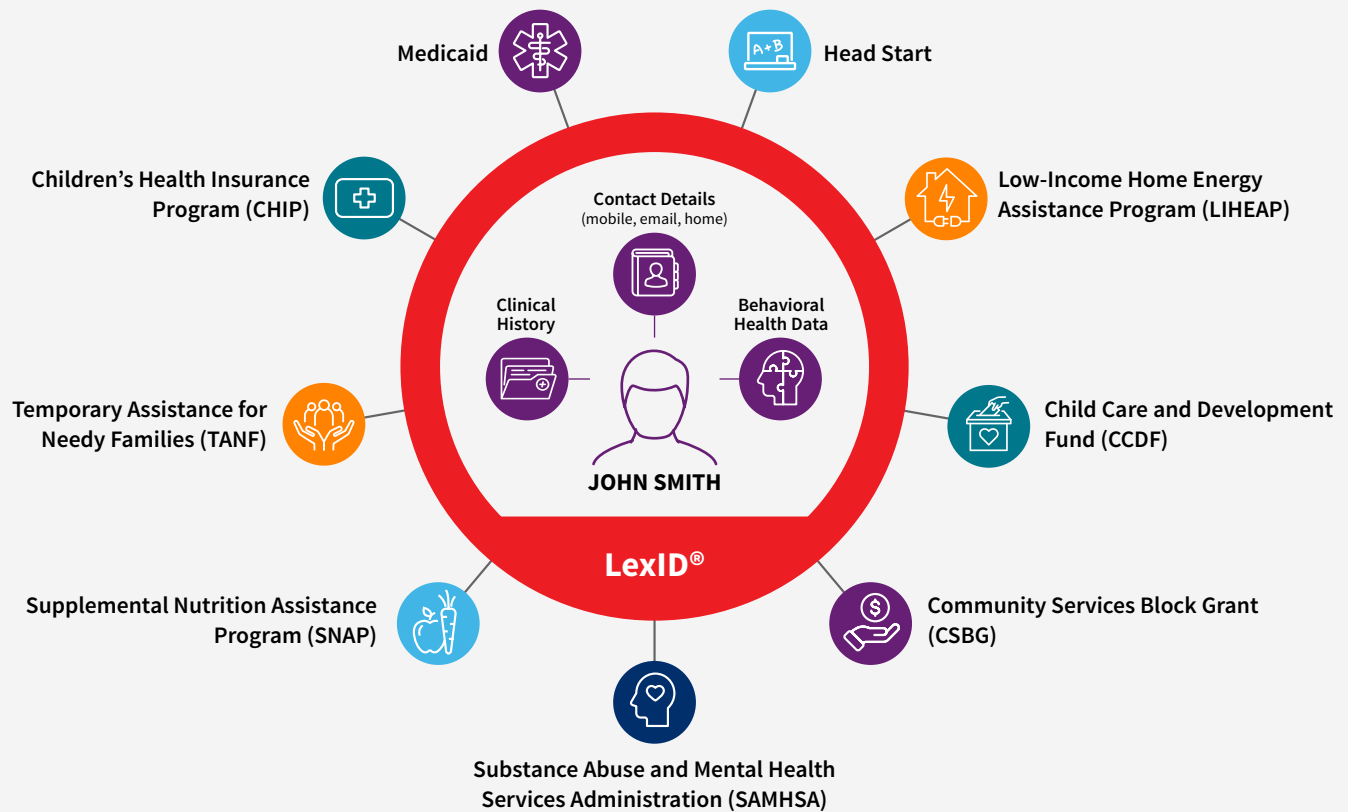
Medicaid

Head Start

Children's Health Insurance Program (CHIP)

Low-Income Home Energy Assistance Program (LIHEAP)

Contact Details
(mobile, email, home)

Clinical History

Behavioral Health Data

A+B

Temporary Assistance for Needy Families (TANF)

Child Care and Development Fund (CCDF)

JOHN SMITH

LexID®

Supplemental Nutrition Assistance Program (SNAP)

Community Services Block Grant (CSBG)

Substance Abuse and Mental Health Services Administration (SAMHSA)